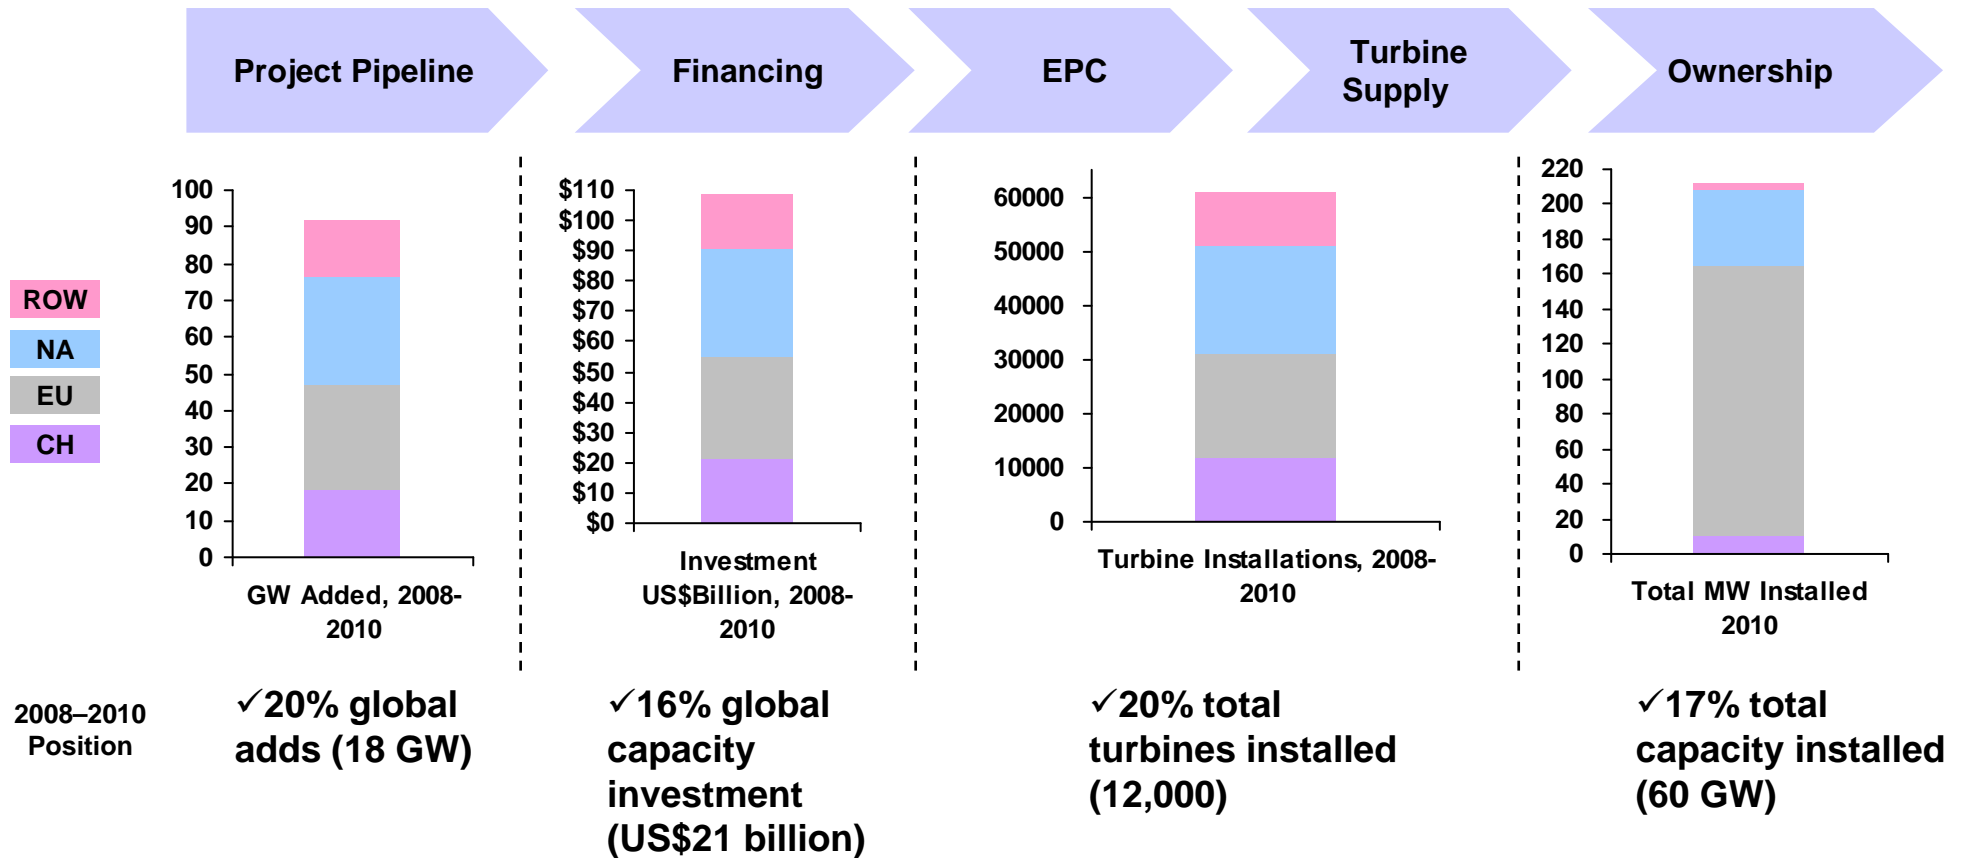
Project Pipeline

Financing

EPC

Turbine Supply

Ownership

ROW
NA
EU
CH

100
90
80
70
60
50
40
30
20
10
0

GW Added, 2008-2010

$110
$100
$90
$80
$70
$60
$50
$40
$30
$20
$10
$0

Investment US$Billion, 2008-2010

60000
50000
40000
30000
20000
10000
0

Turbine Installations, 2008-2010

220
200
180
160
140
120
100
80
60
40
20
0

Total MW Installed 2010

2008–2010 Position

✓20% global adds (18 GW)

✓16% global capacity investment (US$21 billion)

✓20% total turbines installed (12,000)

✓17% total capacity installed (60 GW)